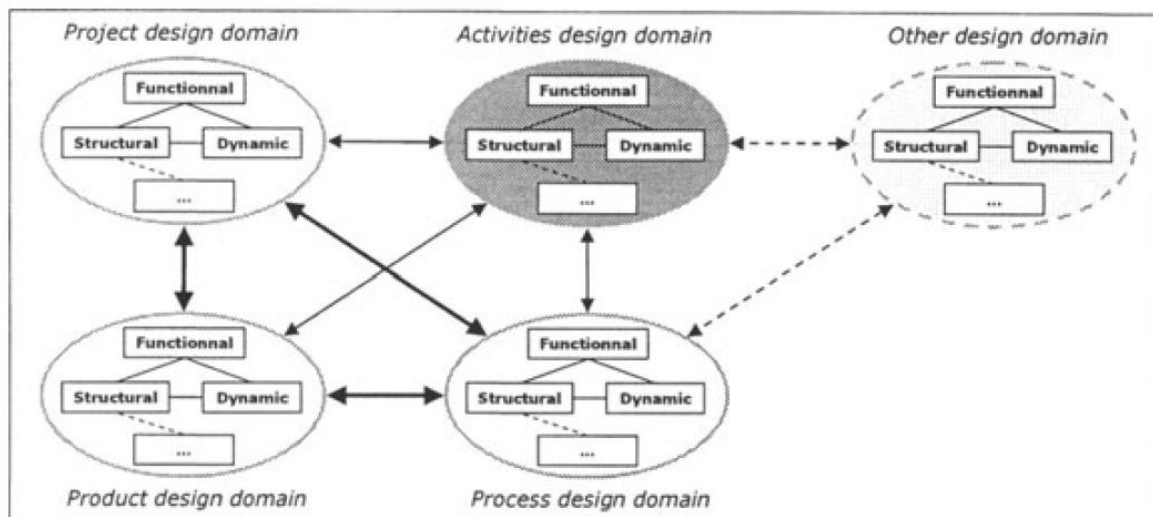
Project design domain

Functionnal

Structural

Dynamic

...

Activities design domain

Functionnal

Structural

Dynamic

...

Other design domain

Functionnal

Structural

Dynamic

...

Functionnal

Structural

Dynamic

...

Product design domain

Functionnal

Structural

Dynamic

...

Process design domain